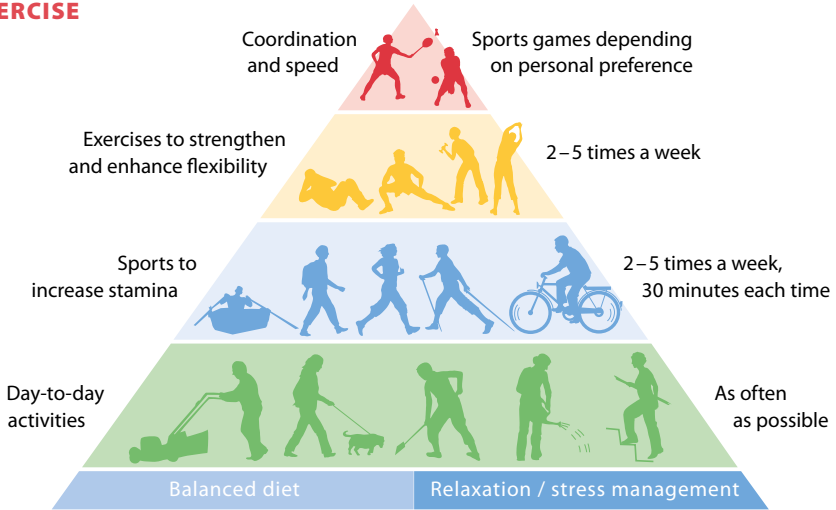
ERCISE

Coordination and speed

Sports games depending on personal preference

Exercises to strengthen and enhance flexibility

2 – 5 times a week

Sports to increase stamina

2 – 5 times a week, 30 minutes each time

Day-to-day activities

As often as possible

Balanced diet

Relaxation / stress management